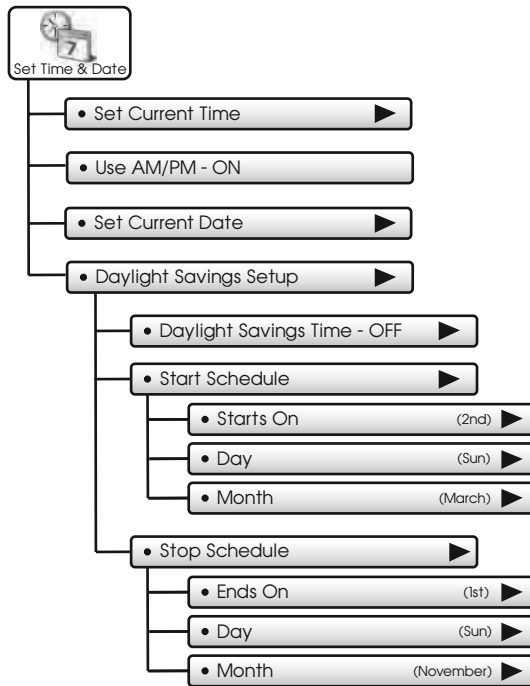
7

Set Time & Date

• Set Current Time

• Use AM/PM - ON

• Set Current Date

• Daylight Savings Setup

• Daylight Savings Time - OFF

• Start Schedule

• Starts On (2nd)

• Day (Sun)

• Month (March)

• Stop Schedule

• Ends On (1st)

• Day (Sun)

• Month (November)